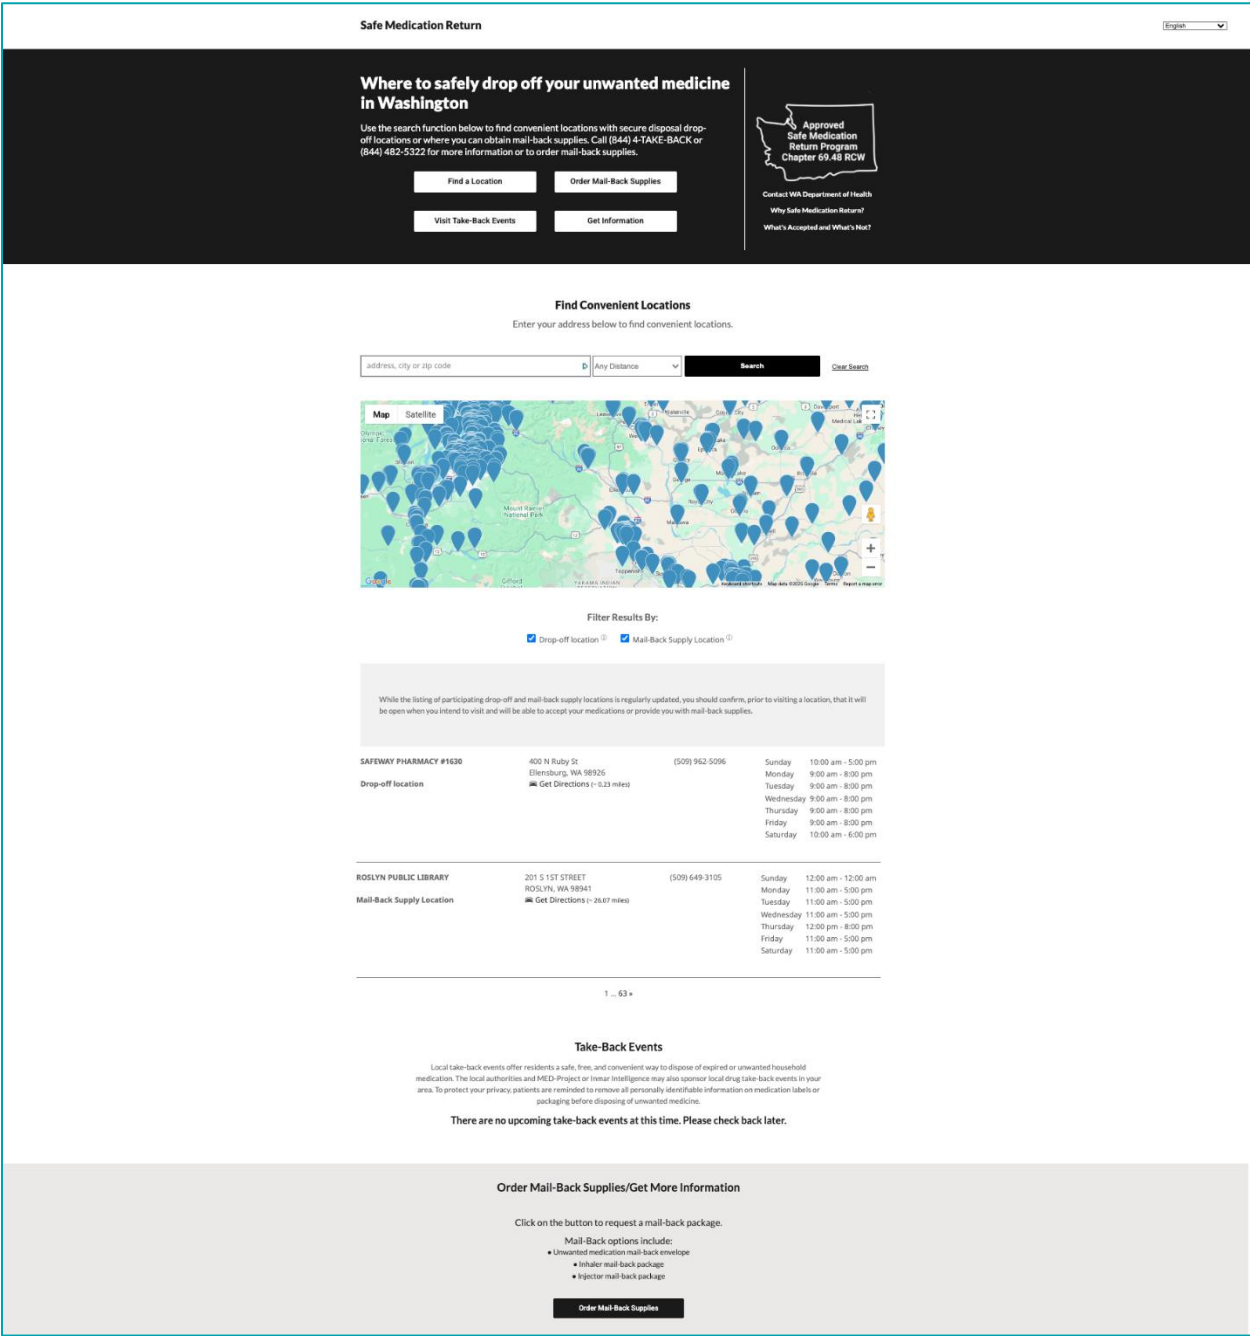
Safe Medication Return

English

Where to safely drop off your unwanted medicine in Washington

Use the search function below to find convenient locations with secure disposal drop-off locations or where you can obtain mail-back supplies. Call (844) 4-TAKE-BACK or (844) 482-5322 for more information or to order mail-back supplies.

Find a Location | Order Mail-Back Supplies

Visit Take-Back Events | Get Information

Approved Safe Medication Return Program Chapter 69.48 RCW

Contact WA Department of Health

Why Safe Medication Return?

What's Accepted and What's Not?

Find Convenient Locations

Enter your address below to find convenient locations.

address, city or zip code | Any Distance | Search | Clear Search

Map Satellite

Mount Rainier National Park

Google Keyboard shortcuts Map data ©2020 Google Terms Report a map error

Filter Results By:

Drop-off location | Mail-Back Supply Location

While the listing of participating drop-off and mail-back supply locations is regularly updated, you should confirm, prior to visiting a location, that it will be open when you intend to visit and will be able to accept your medications or provide you with mail-back supplies.

SAFEWAY PHARMACY #1630
Drop-off location
400 N Ruby St
Ellensburg, WA 98926
Get Directions (~ 0.23 miles)
(509) 962-5096

| | |
|---|---|
| Sunday | 10:00 am - 5:00 pm |
| Monday | 9:00 am - 8:00 pm |
| Tuesday | 9:00 am - 8:00 pm |
| Wednesday | 9:00 am - 8:00 pm |
| Thursday | 9:00 am - 8:00 pm |
| Friday | 9:00 am - 8:00 pm |
| Saturday | 10:00 am - 6:00 pm |

ROSLYN PUBLIC LIBRARY
Mail-Back Supply Location
201 S 1ST STREET
ROSLYN, WA 98941
Get Directions (~ 26.07 miles)
(509) 649-3105

| | |
|---|---|
| Sunday | 12:00 am - 12:00 am |
| Monday | 11:00 am - 5:00 pm |
| Tuesday | 11:00 am - 5:00 pm |
| Wednesday | 11:00 am - 5:00 pm |
| Thursday | 12:00 pm - 8:00 pm |
| Friday | 11:00 am - 5:00 pm |
| Saturday | 11:00 am - 5:00 pm |

1 ... 63 »

Take-Back Events

Local take-back events offer residents a safe, free, and convenient way to dispose of expired or unwanted household medication. The local authorities and MED-Project or Inmar Intelligence may also sponsor local drug take-back events in your area. To protect your privacy, patients are reminded to remove all personally identifiable information on medication labels or packaging before disposing of unwanted medicine.

There are no upcoming take-back events at this time. Please check back later.

Order Mail-Back Supplies/Get More Information

Click on the button to request a mail-back package.

Mail-Back options include:
• Unwanted medication mail-back envelope
• Inhaler mail-back package
• Injector mail-back package

Order Mail-Back Supplies